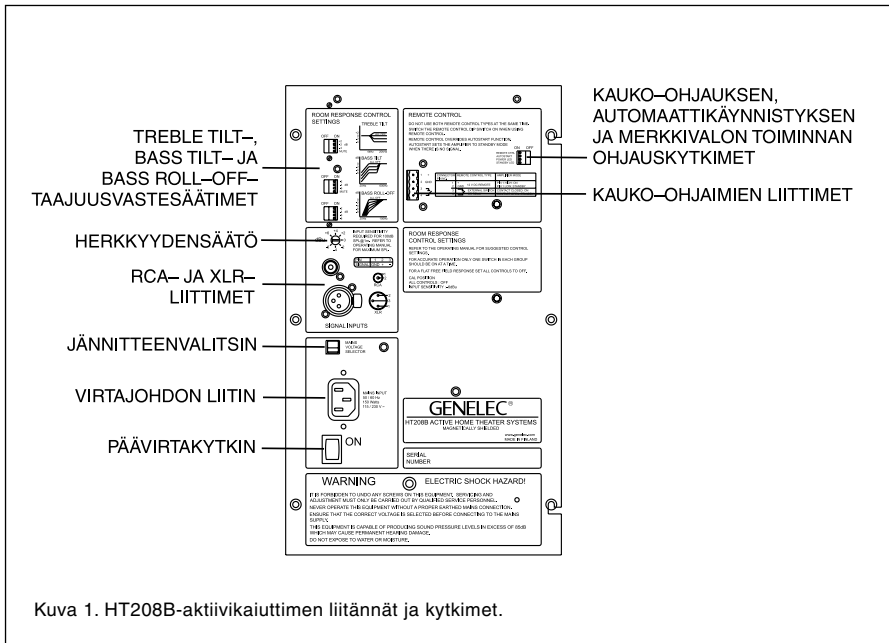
TREBLE TILT–, BASS TILT– JA BASS ROLL–OFF–TAAJUUSVASTESÄÄTIMET

HERKKYYDENSÄÄTÖ

RCA– JA XLR–LIITTIMET

JÄNNITTEENVALITSIN

VIRTAJOHDON LIITIN

PÄÄVIRTAKYTKIN

KAUKO–OHJAUKSEN, AUTOMAATTIKÄYNNISTYKSEN JA MERKKIVALON TOIMINNAN OHJAUSKYTKIMET

KAUKO–OHJAIMIEN LIITTIMET

ROOM RESPONSE CONTROL SETTINGS

TREBLE TILT

BASS TILT

BASS ROLL-OFF

OFF ON

REMOTE CONTROL

DO NOT USE BOTH REMOTE CONTROL TYPES AT THE SAME TIME. SWITCH THE REMOTE CONTROL OPTION ON WHEN USING REMOTE CONTROL. REMOTE CONTROL OVERRIDES AUTOSTART FUNCTION. AUTOSTART SETS THE AMPLIFIER TO STANDBY MODE WHEN THERE IS NO SIGNAL.

OFF ON

INPUT SENSITIVITY REQUIRED FOR 100dB SPL @1m. REFER TO OPERATING MANUAL FOR MAXIMUM SPL.

ROOM RESPONSE CONTROL SETTINGS

REFER TO THE OPERATING MANUAL FOR SUGGESTED CONTROL SETTINGS.

FOR ACCURATE OPERATION ONLY ONE SWITCH IN EACH GROUP SHOULD BE ON AT A TIME.

FOR A FLAT FREE FIELD RESPONSE SET ALL CONTROLS TO OFF.

CAL POSITION
ALL CONTROLS : OFF
INPUT SENSITIVITY : -6dBu

RCA

XLR

SIGNAL INPUTS

MAINS VOLTAGE SELECTOR

MAINS INPUT
50 / 60 Hz
150 Watts
115 / 230 V ~

ON

GENELEC®

HT208B ACTIVE HOME THEATER SYSTEMS
MAGNETICALLY SHIELDED

MADE IN FINLAND

SERIAL NUMBER

WARNING

ELECTRIC SHOCK HAZARD!

IT IS FORBIDDEN TO UNDO ANY SCREWS ON THIS EQUIPMENT. SERVICING AND ADJUSTMENT MUST ONLY BE CARRIED OUT BY QUALIFIED SERVICE PERSONNEL.
NEVER OPERATE THIS EQUIPMENT WITHOUT A PROPER EARTHED MAINS CONNECTION.
ENSURE THAT THE CORRECT VOLTAGE IS SELECTED BEFORE CONNECTING TO THE MAINS SUPPLY.
THIS EQUIPMENT IS CAPABLE OF PRODUCING SOUND PRESSURE LEVELS IN EXCESS OF 85dB WHICH MAY CAUSE PERMANENT HEARING DAMAGE.
DO NOT EXPOSE TO WATER OR MOISTURE.

Kuva 1. HT208B-aktiivikaiuttimen liitännät ja kytkimet.